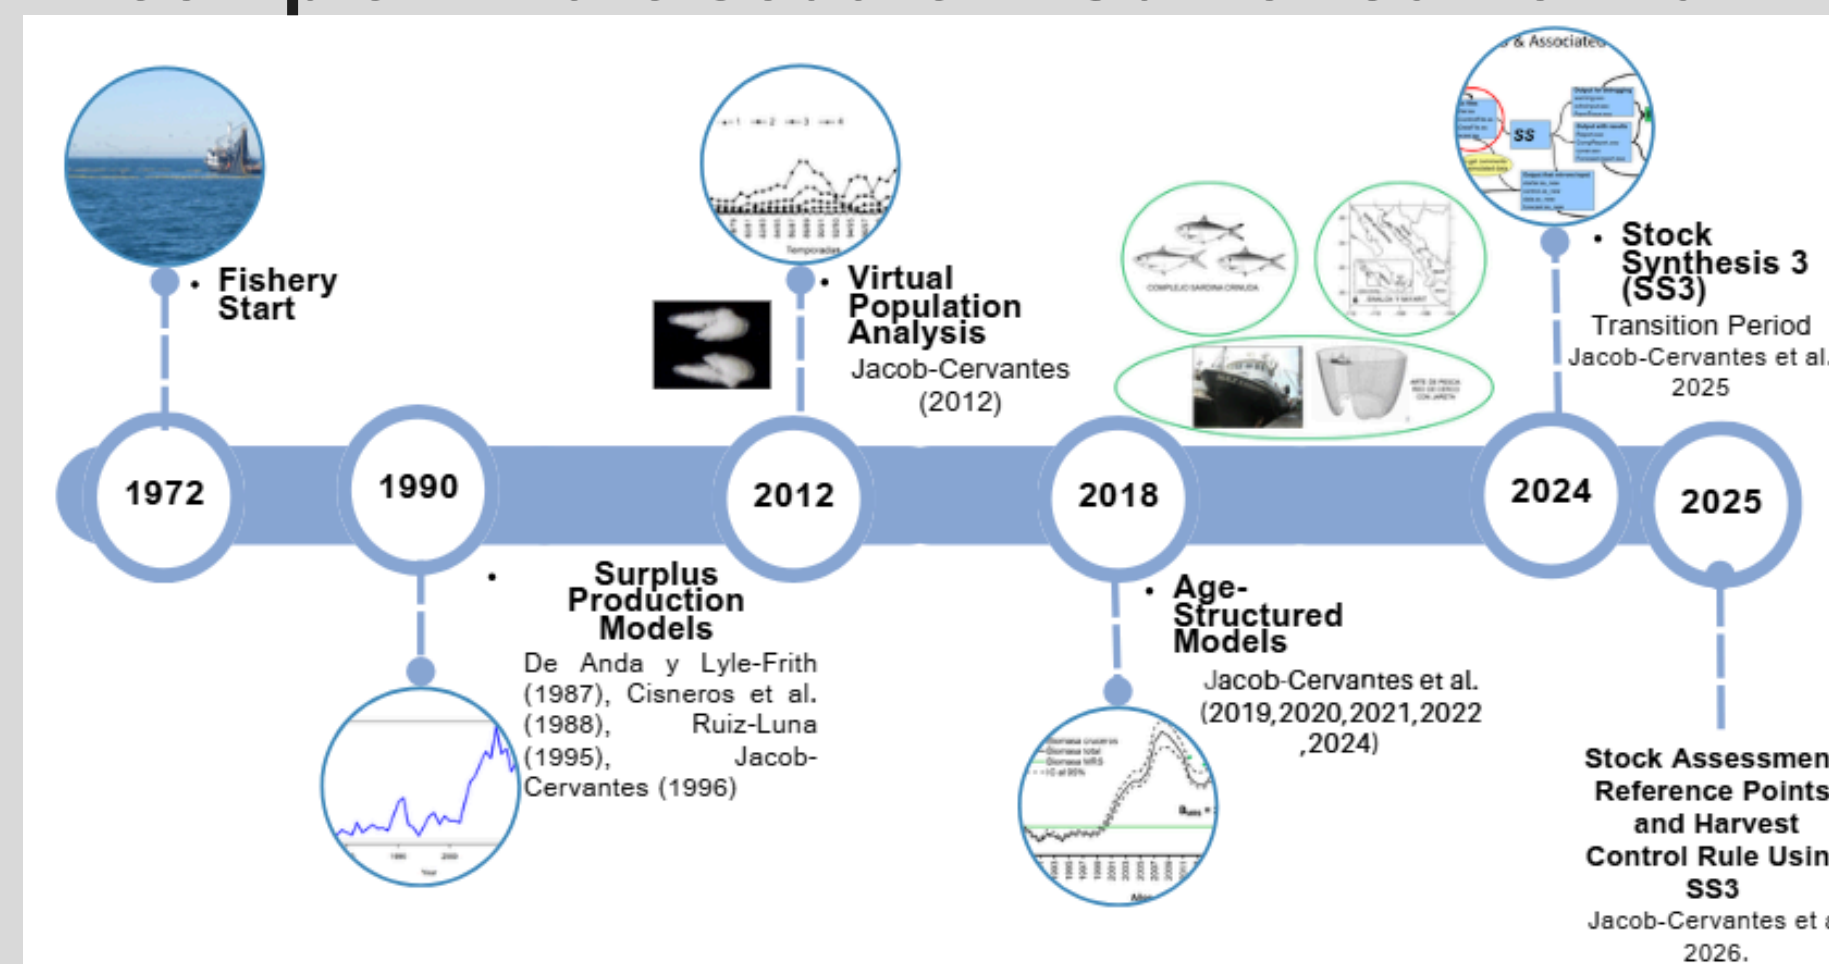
• Fishery Start

• Virtual Population Analysis

Jacob-Cervantes (2012)

& Associates

SS

• Stock Synthesis 3 (SS3)

Transition Period

Jacob-Cervantes et al. 2025

1972

1990

2012

2018

2024

2025

• Surplus Production Models

De Anda y Lyle-Frith (1987), Cisneros et al. (1988), Ruiz-Luna (1995), Jacob-Cervantes (1996)

• Age-Structured Models

Jacob-Cervantes et al. (2019,2020,2021,2022 ,2024)

Stock Assessmen Reference Points and Harvest Control Rule Usin SS3

Jacob-Cervantes et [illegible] 2026.